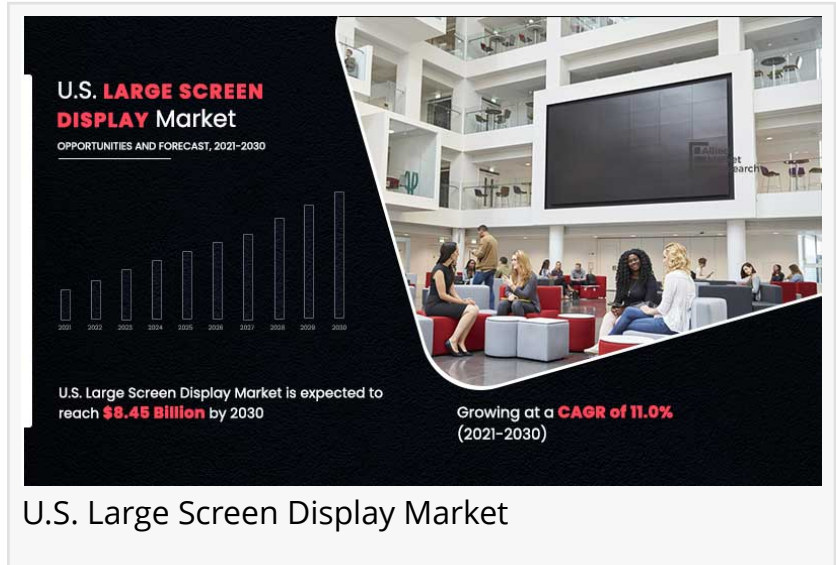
U.S. LARGE SCREEN DISPLAY Market

OPPORTUNITIES AND FORECAST, 2021-2030

2021 2022 2023 2024 2025 2026 2027 2028 2029 2030

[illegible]

U.S. Large Screen Display Market is expected to reach $8.45 Billion by 2030

Growing at a CAGR of 11.0% (2021-2030)

U.S. Large Screen Display Market